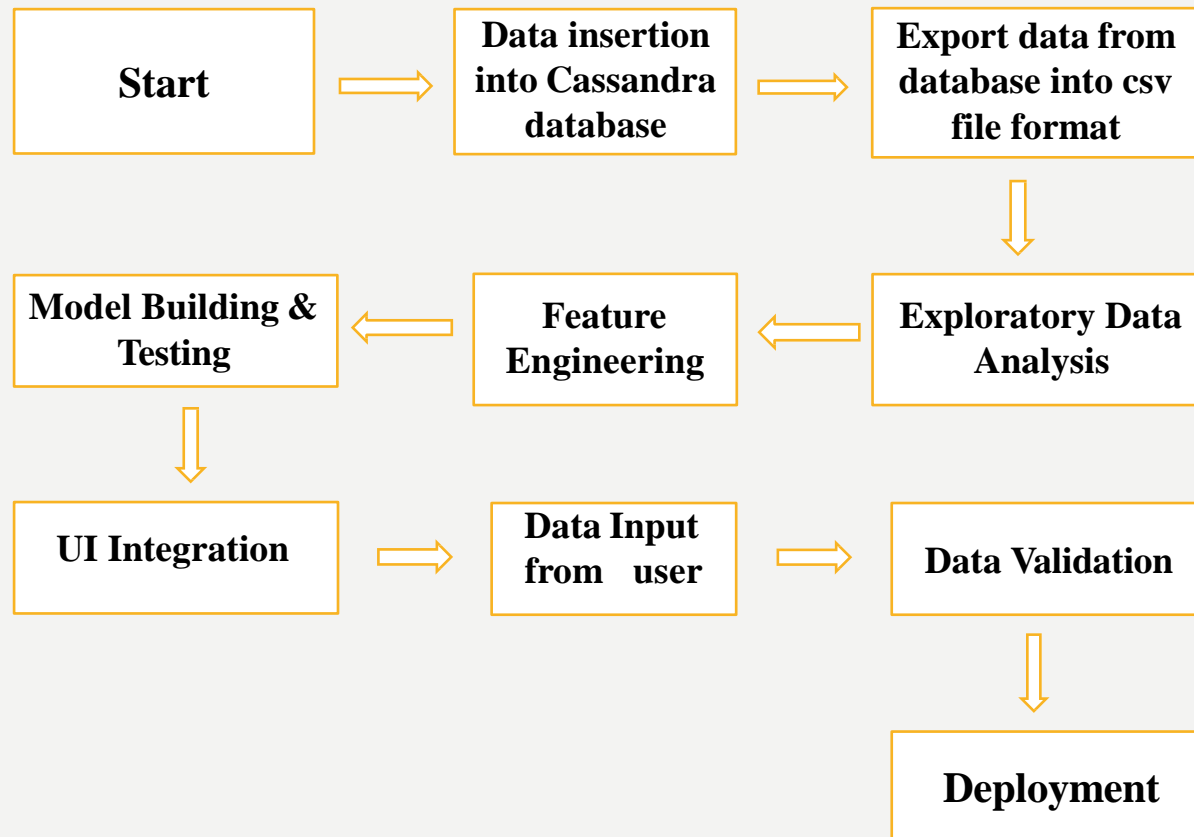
Start

Data insertion into Cassandra database

Export data from database into csv file format

Exploratory Data Analysis

Feature Engineering

Model Building & Testing

UI Integration

Data Input from user

Data Validation

Deployment